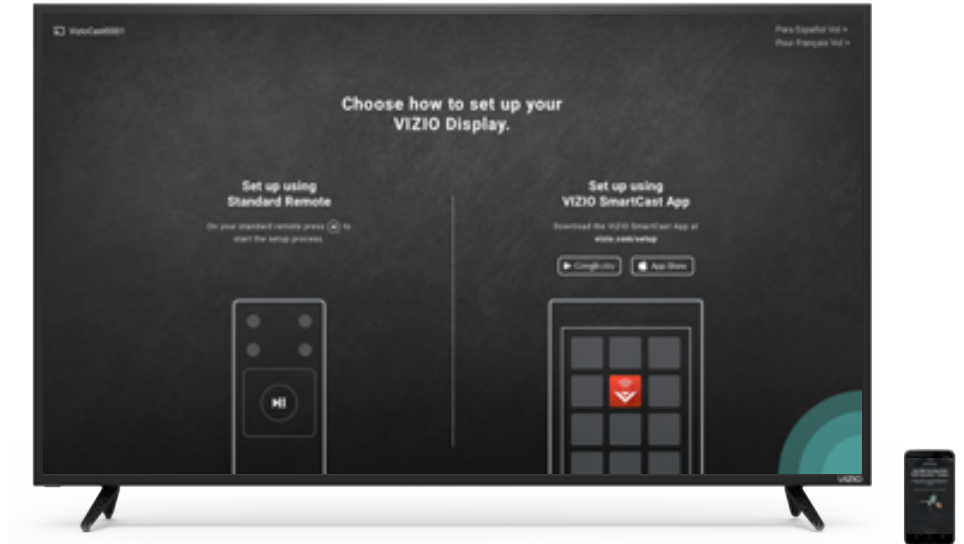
VizioCast0001

Para Español Vol +
Pour Français Vol +

Choose how to set up your VIZIO Display.

Set up using Standard Remote

On your standard remote press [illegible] to start the setup process.

Set up using VIZIO SmartCast App

Download the VIZIO SmartCast App at vizio.com/setup

Google play
App Store

VIZIO